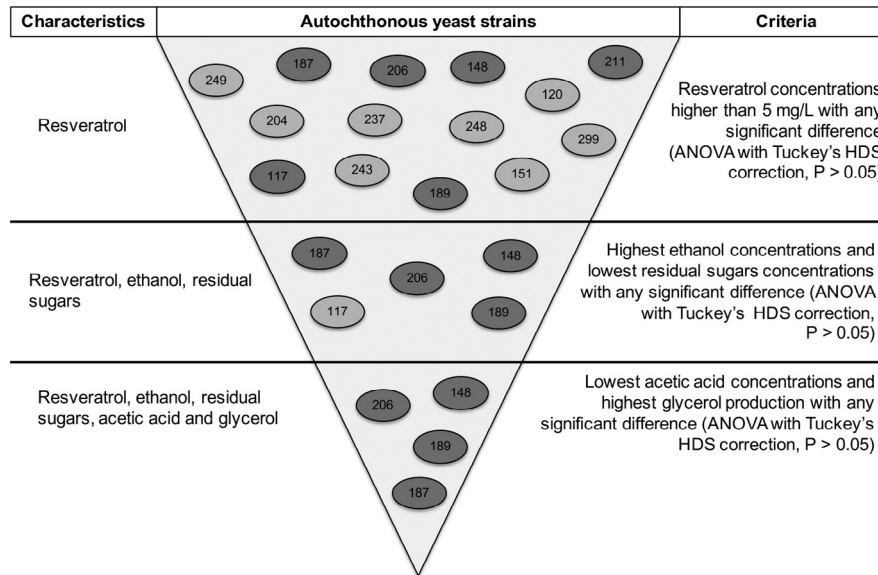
| Characteristics | Autochthonous yeast strains | Criteria |
|---|---|---|
| Resveratrol | 249 187 206 148 211 120 204 237 248 299 117 243 189 151 | Resveratrol concentrations higher than 5 mg/L with any significant difference (ANOVA with Tuckey's HDS correction, P > 0.05) |
| Resveratrol, ethanol, residual sugars | 187 148 206 117 189 | Highest ethanol concentrations and lowest residual sugars concentrations with any significant difference (ANOVA with Tuckey's HDS correction, P > 0.05) |
| Resveratrol, ethanol, residual sugars, acetic acid and glycerol | 206 148 189 187 | Lowest acetic acid concentrations and highest glycerol production with any significant difference (ANOVA with Tuckey's HDS correction, P > 0.05) |